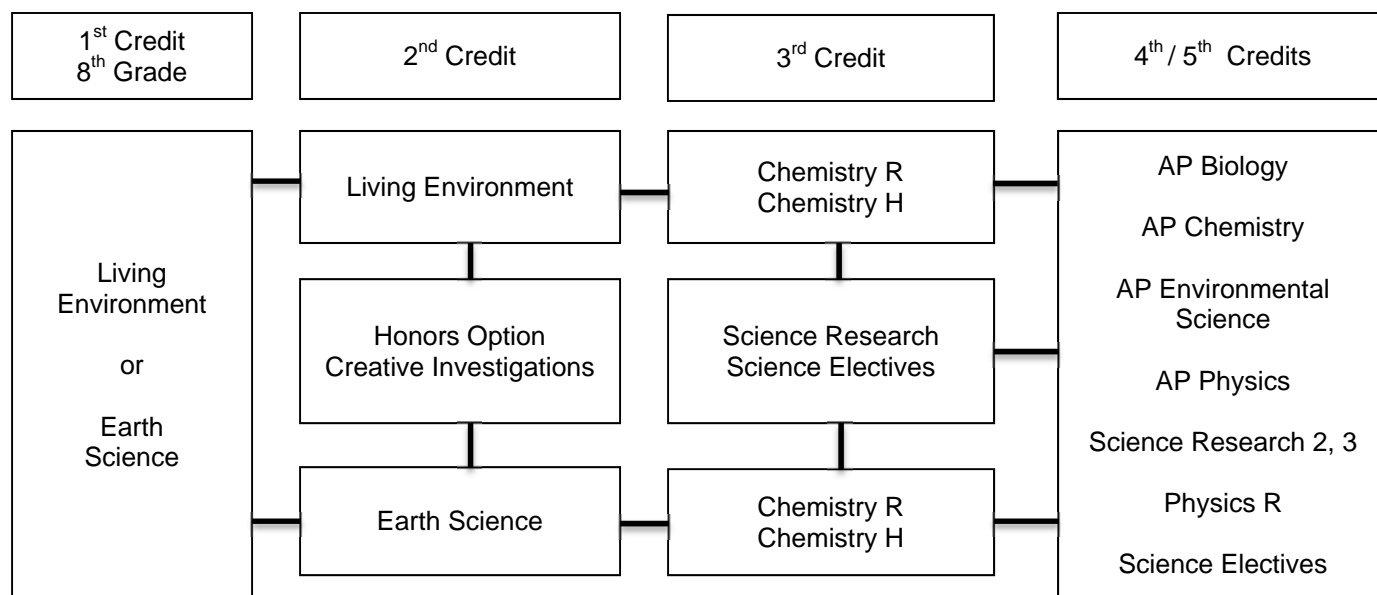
1$^{st}$ Credit
8$^{th}$ Grade

2$^{nd}$ Credit

3$^{rd}$ Credit

4$^{th}$ / 5$^{th}$ Credits

Living Environment

or

Earth Science

Living Environment

Honors Option
Creative Investigations

Earth Science

Chemistry R
Chemistry H

Science Research
Science Electives

Chemistry R
Chemistry H

AP Biology

AP Chemistry

AP Environmental Science

AP Physics

Science Research 2, 3

Physics R

Science Electives